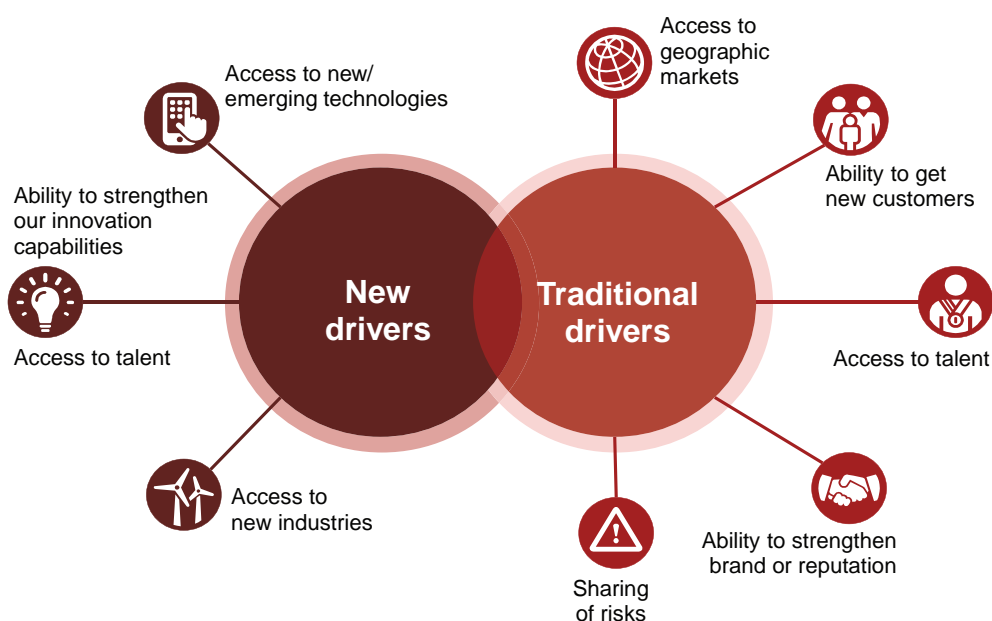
New drivers

Access to new/ emerging technologies

Ability to strengthen our innovation capabilities

Access to talent

Access to new industries

Traditional drivers

Access to geographic markets

Ability to get new customers

Access to talent

Ability to strengthen brand or reputation

Sharing of risks